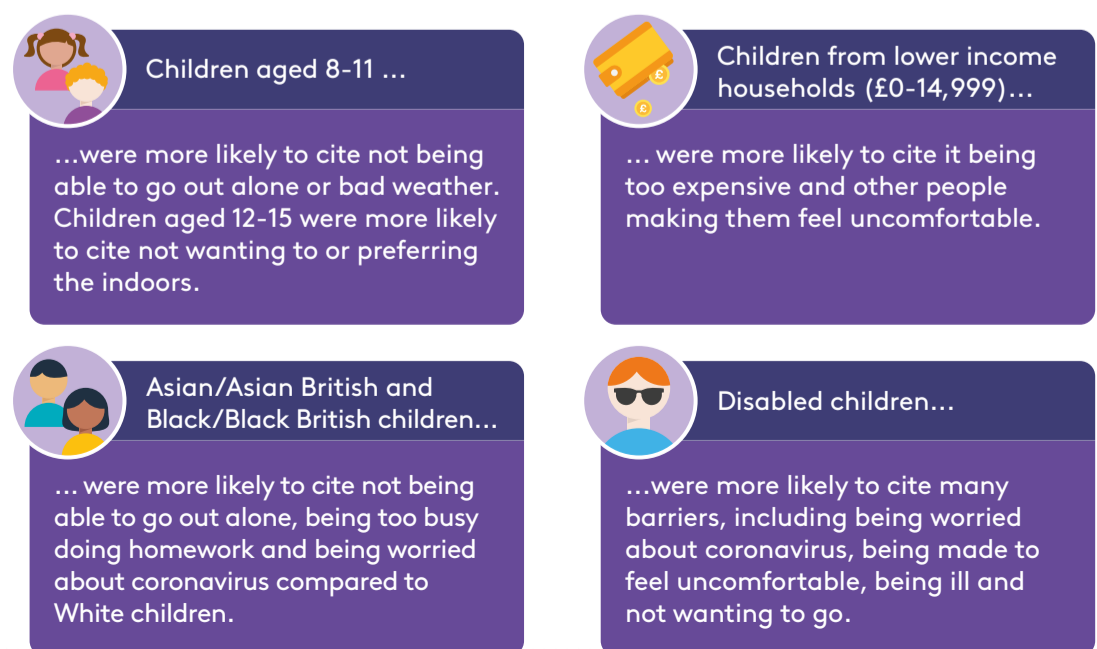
Children aged 8-11 …

…were more likely to cite not being able to go out alone or bad weather. Children aged 12-15 were more likely to cite not wanting to or preferring the indoors.

Children from lower income households (£0-14,999)…

… were more likely to cite it being too expensive and other people making them feel uncomfortable.

Asian/Asian British and Black/Black British children…

… were more likely to cite not being able to go out alone, being too busy doing homework and being worried about coronavirus compared to White children.

Disabled children…

…were more likely to cite many barriers, including being worried about coronavirus, being made to feel uncomfortable, being ill and not wanting to go.